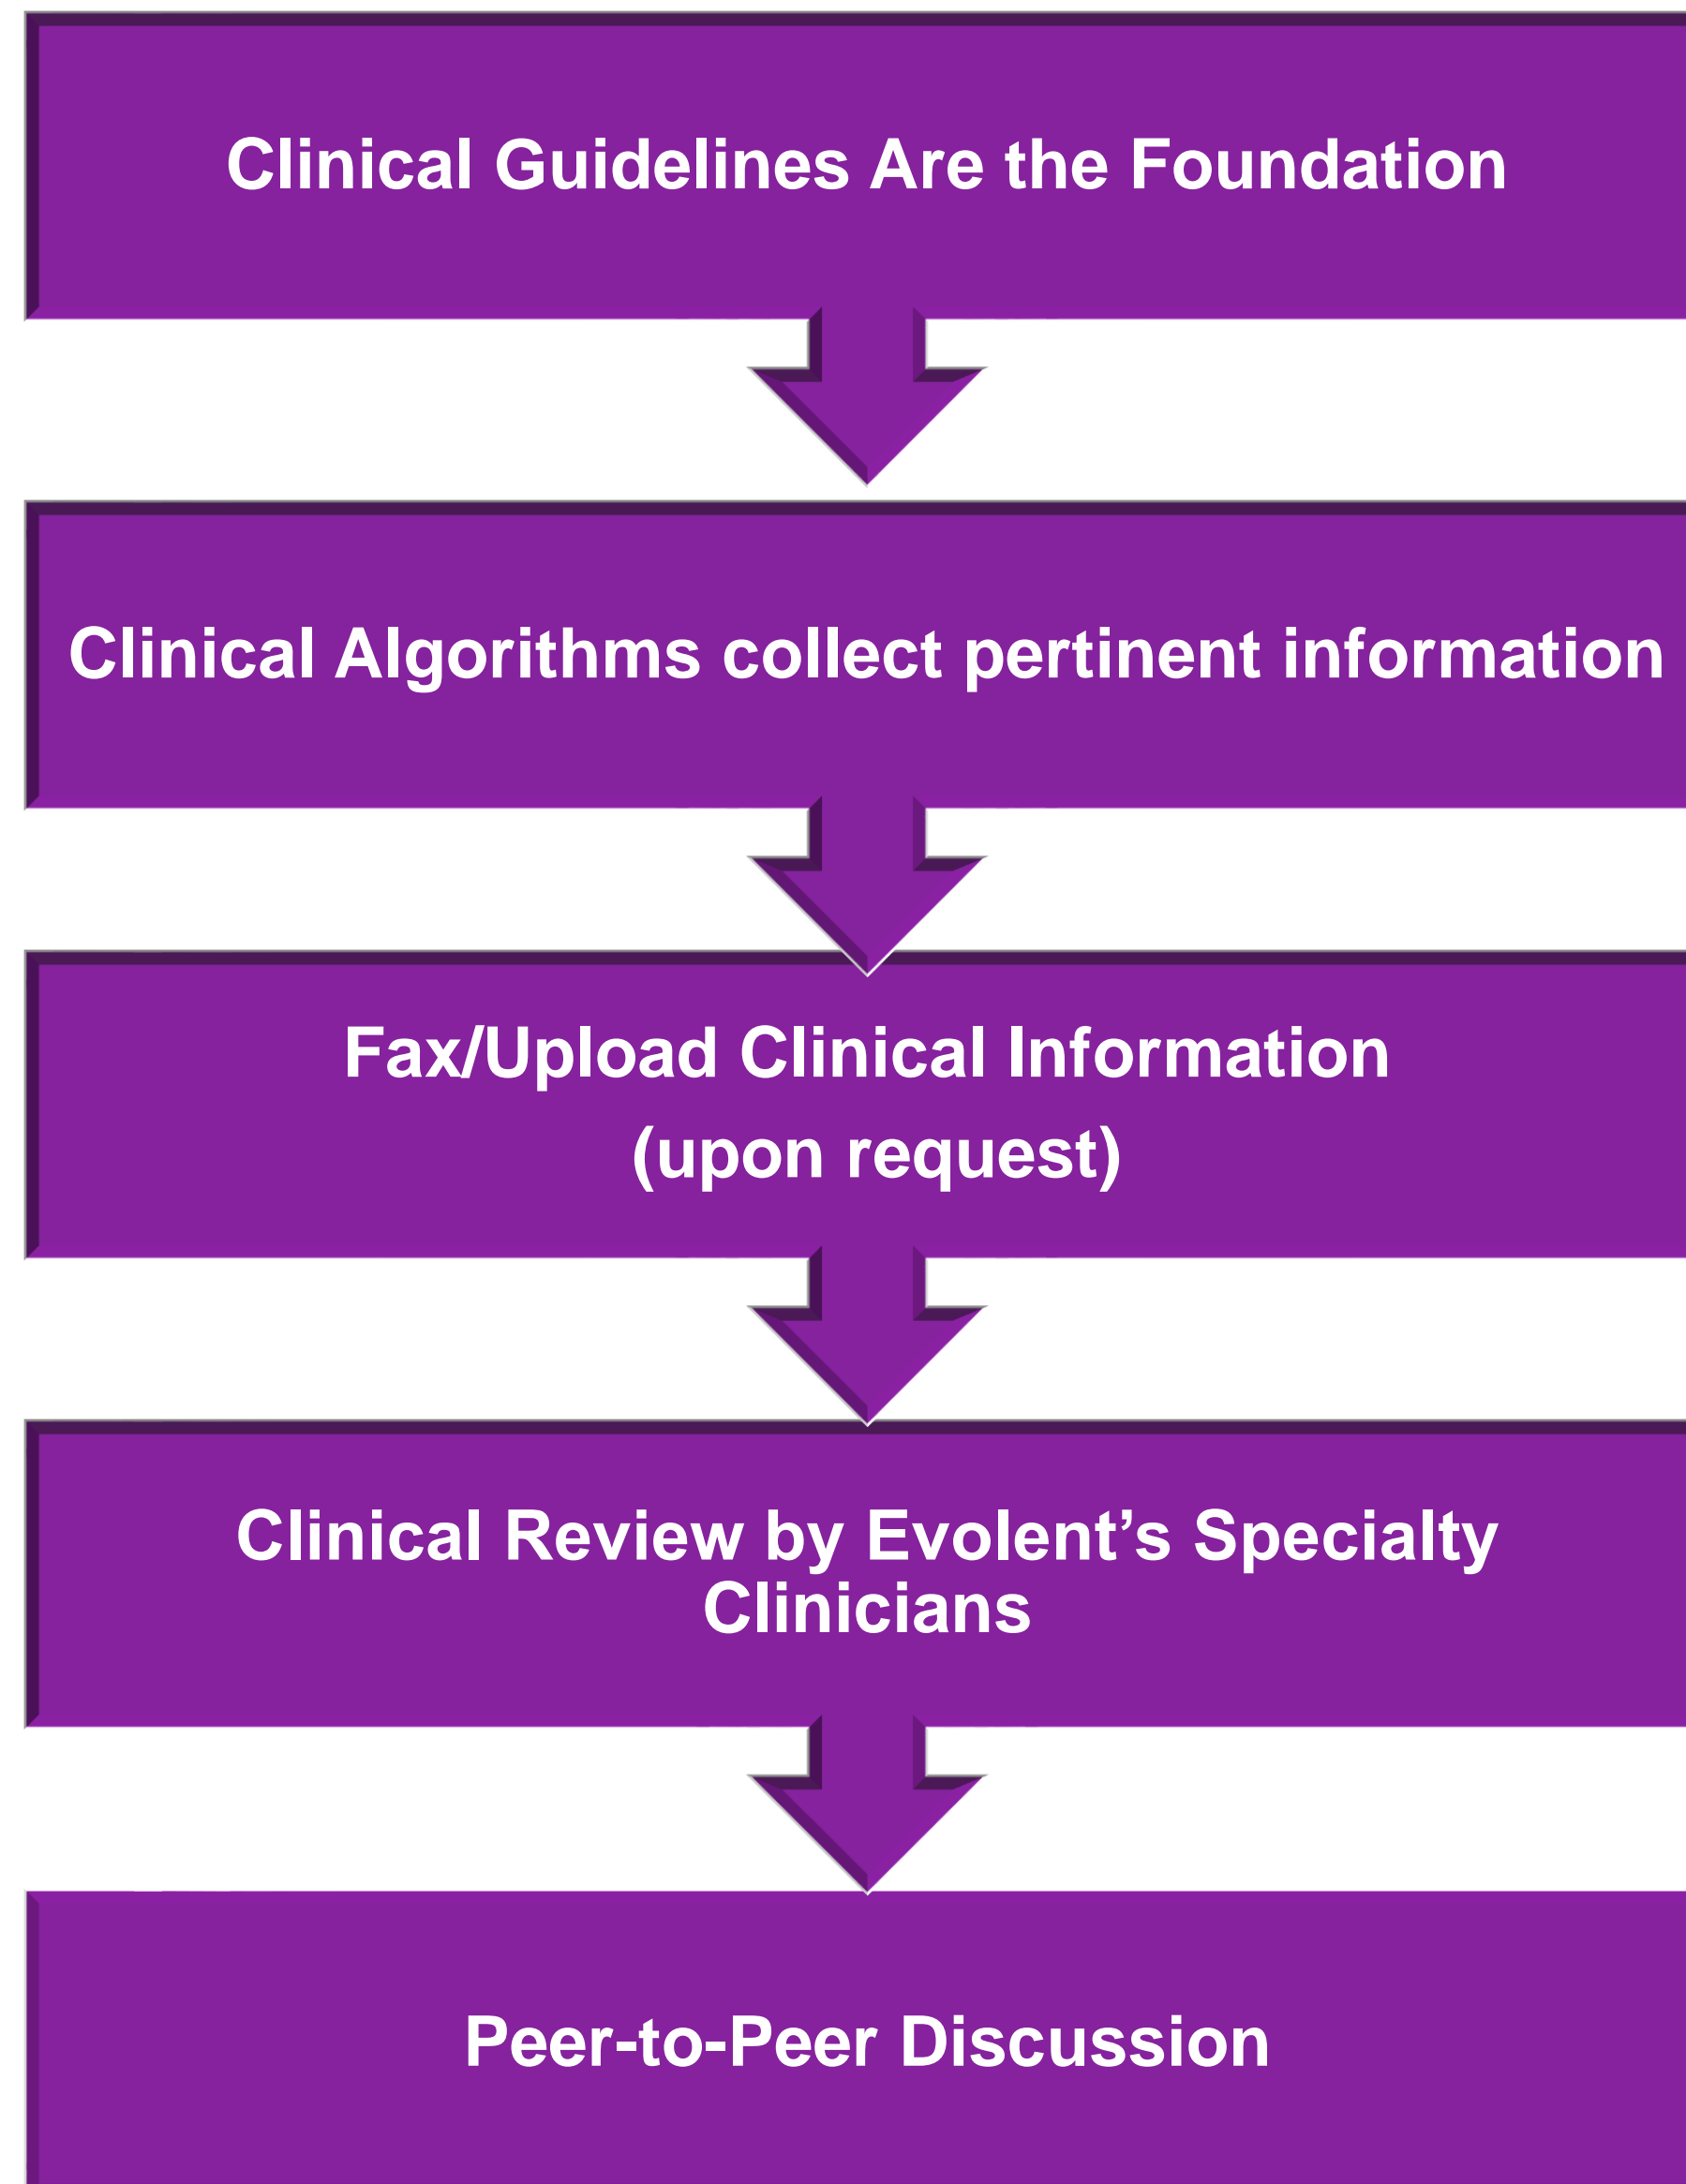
Clinical Guidelines Are the Foundation

Clinical Algorithms collect pertinent information

Fax/Upload Clinical Information
(upon request)

Clinical Review by Evolent’s Specialty Clinicians

Peer-to-Peer Discussion